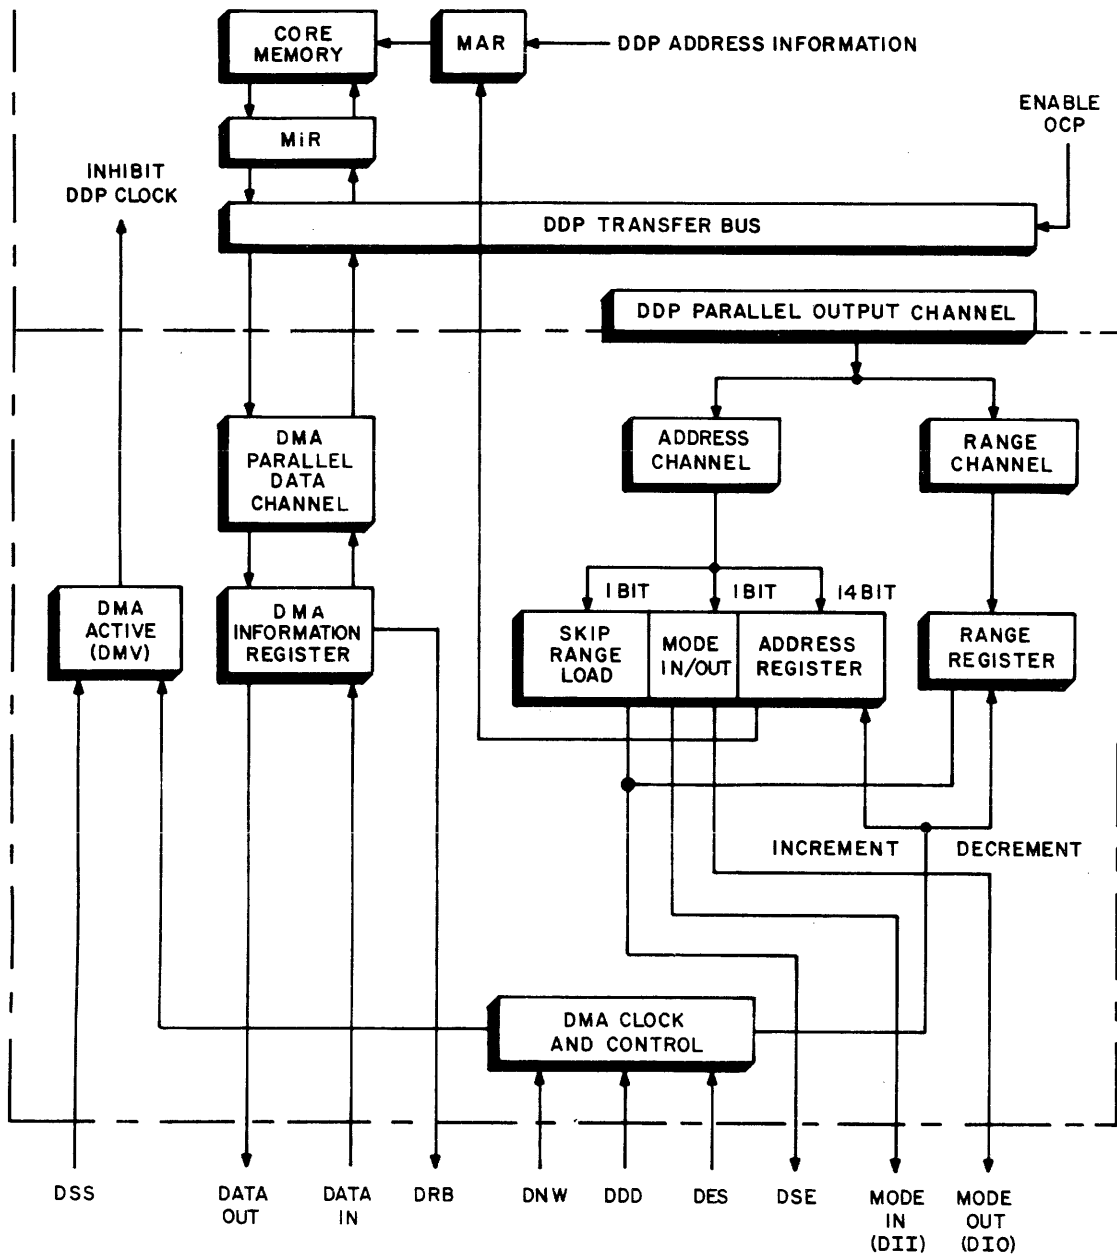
CORE MEMORY

MAR

DDP ADDRESS INFORMATION

ENABLE OCP

MiR

INHIBIT DDP CLOCK

DDP TRANSFER BUS

DDP PARALLEL OUTPUT CHANNEL

DMA PARALLEL DATA CHANNEL

ADDRESS CHANNEL

RANGE CHANNEL

1 BIT

1 BIT

14 BIT

DMA ACTIVE (DMV)

DMA INFORMATION REGISTER

SKIP RANGE LOAD

MODE IN/OUT

ADDRESS REGISTER

RANGE REGISTER

INCREMENT

DECREMENT

DMA CLOCK AND CONTROL

DSS

DATA OUT

DATA IN

DRB

DNW

DDD

DES

DSE

MODE IN (DII)

MODE OUT (DIO)